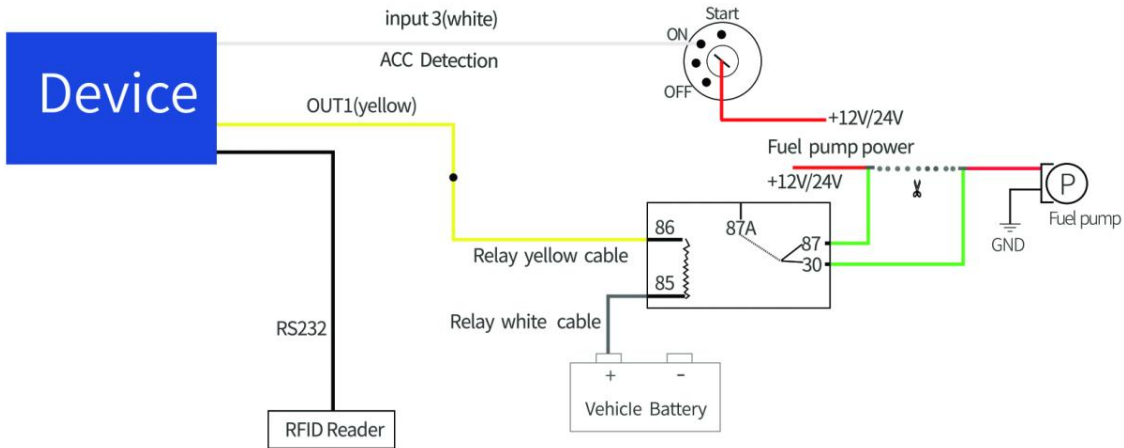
input 3(white)

Start

ON

Device

ACC Detection

OFF

OUT1(yellow)

+12V/24V

Fuel pump power

+12V/24V

P

Fuel pump

GND

86

87A

87

30

Relay yellow cable

85

Relay white cable

RS232

+

-

Vehicle Battery

RFID Reader